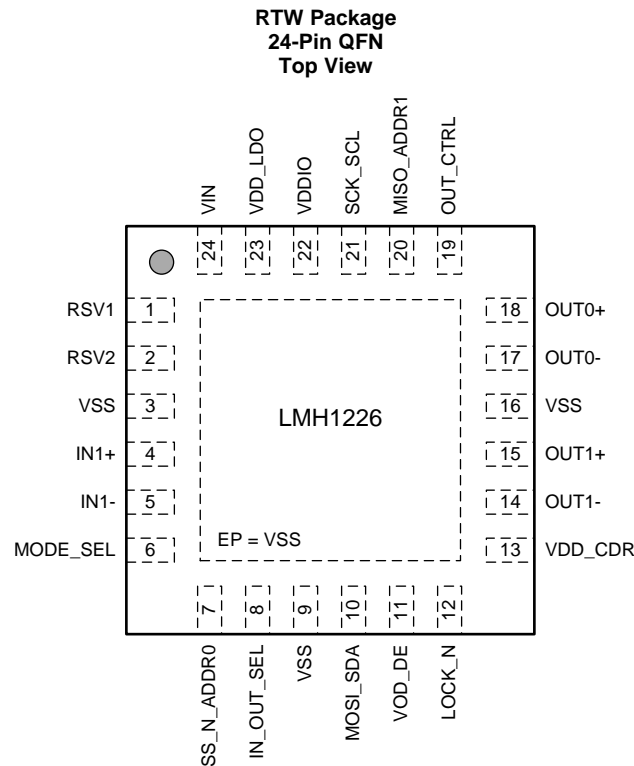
RTW Package
24-Pin QFN
Top View

VIN
24
VDD_LDO
23
VDDIO
22
SCK_SCL
21
MISO_ADDR1
20
OUT_CTRL
19

RSV1 1
RSV2 2
VSS 3
IN1+ 4
IN1- 5
MODE_SEL 6

LMH1226

EP = VSS

18 OUT0+
17 OUT0-
16 VSS
15 OUT1+
14 OUT1-
13 VDD_CDR

7
SS_N_ADDR0
8
IN_OUT_SEL
9
VSS
10
MOSI_SDA
11
VOD_DE
12
LOCK_N